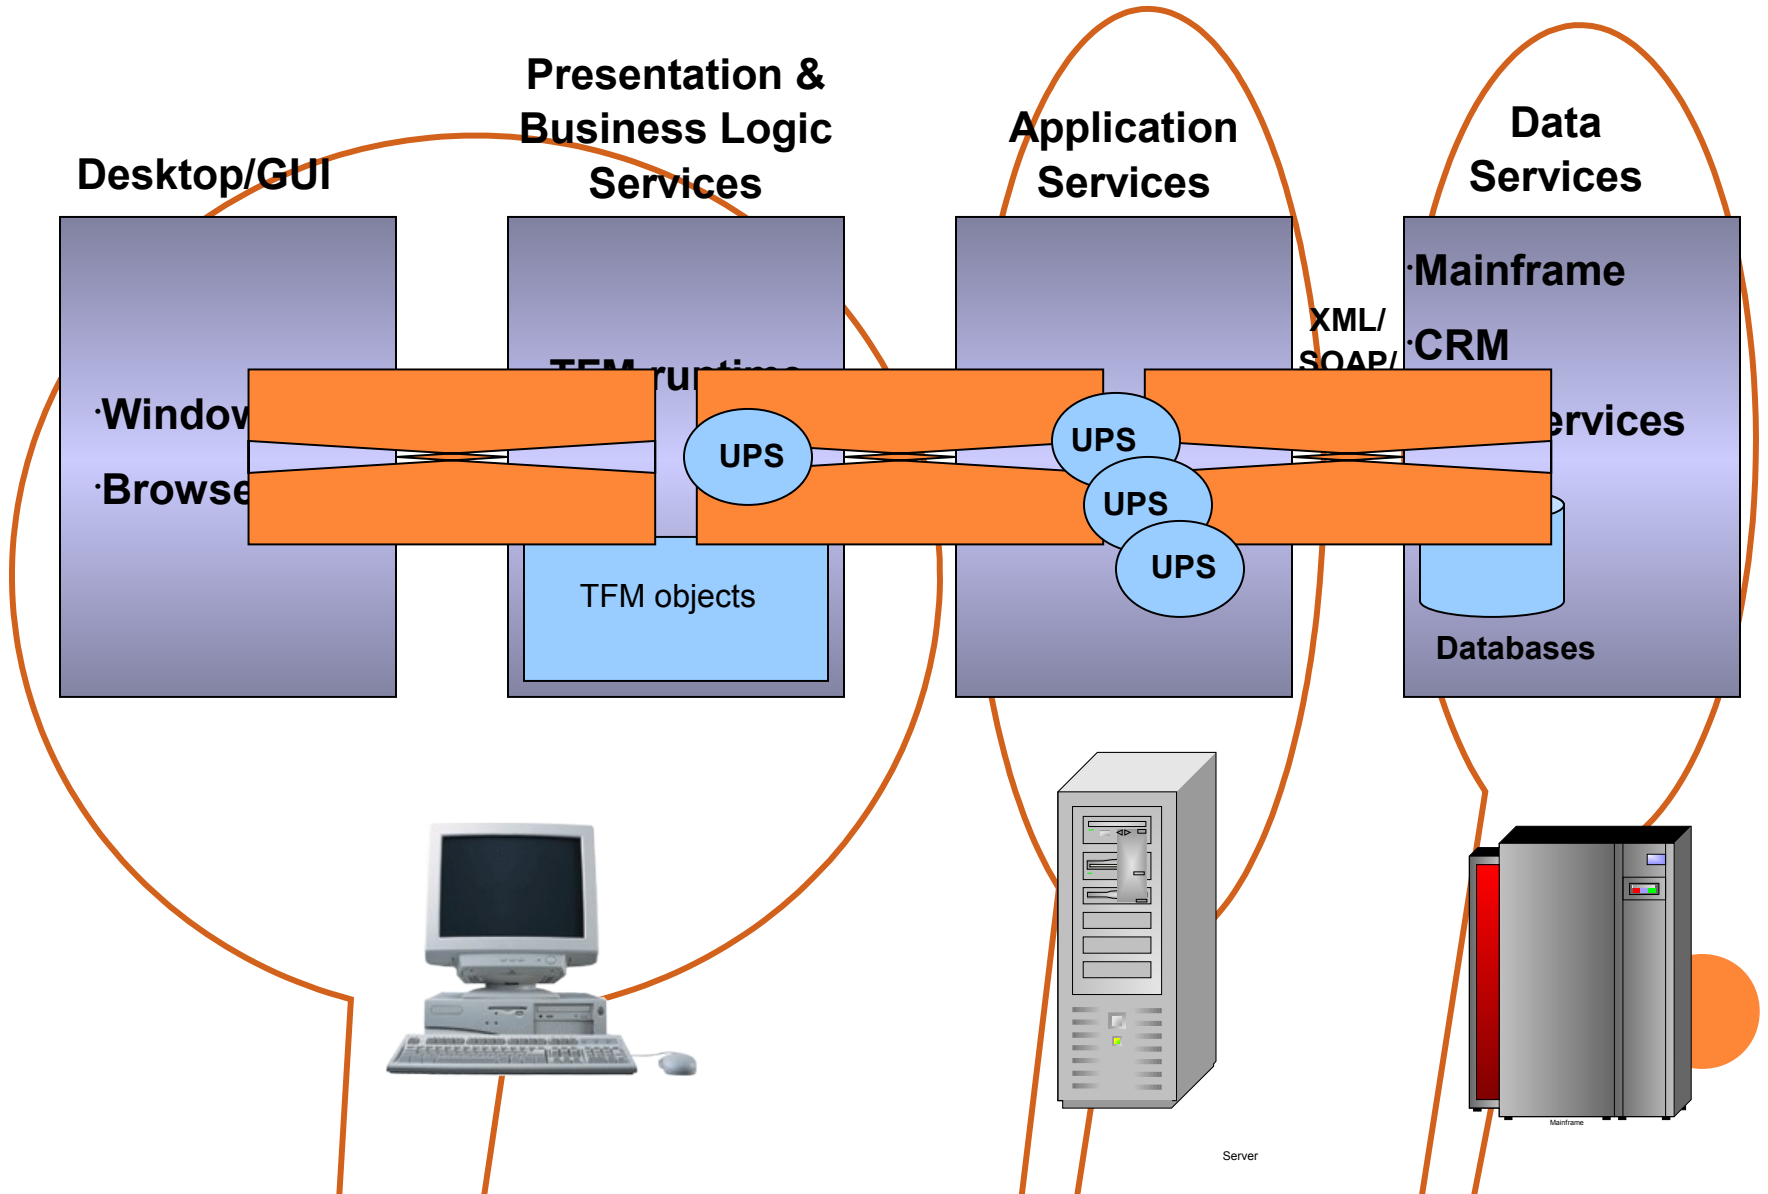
Presentation & Business Logic Services

Desktop/GUI

Application Services

Data Services

·Mainframe

·CRM

ervices

XML/ SOAP/

·Windov

·Browse

TFM runtime

UPS

UPS

UPS

UPS

TFM objects

Databases

Server

Mainframe